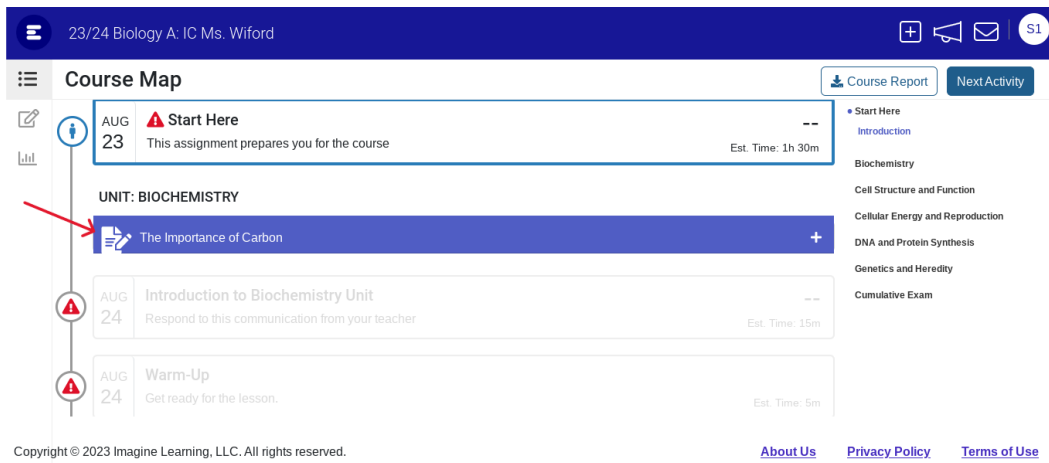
23/24 Biology A: IC Ms. Wiford

S1

Course Map

Course Report

Next Activity

AUG 23

Start Here

This assignment prepares you for the course

--

Est. Time: 1h 30m

UNIT: BIOCHEMISTRY

The Importance of Carbon

+

AUG 24

Introduction to Biochemistry Unit

Respond to this communication from your teacher

--

Est. Time: 15m

AUG 24

Warm-Up

Get ready for the lesson.

Est. Time: 5m

• Start Here

Introduction

Biochemistry

Cell Structure and Function

Cellular Energy and Reproduction

DNA and Protein Synthesis

Genetics and Heredity

Cumulative Exam

Copyright © 2023 Imagine Learning, LLC. All rights reserved.

About Us

Privacy Policy

Terms of Use